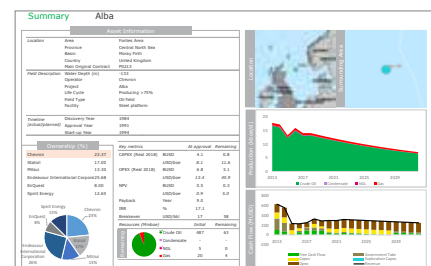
Summary Alba

Asset Information

| Location | Area | Forties Area |
|---|---|---|
| | Province | Central North Sea |
| | Basin | Moray Firth |
| | Country | United Kingdom |
| | Main Original Licence | P0213 |
| Field Description | Water Depth (m) | ~133 |
| | Operator | Chevron |
| | Project | Alba |
| | Life-Cycle | Producing >75% |
| | Field Type | Oil field |
| | Facility | Steel platform |
| Timeline (actual/planned) | Discovery Year | 1984 |
| | Approval Year | 1991 |
| | Start-up Year | 1994 |

Ownership (%)

| | |
|---|---|
| Chevron | 23.37 |
| Statoil | 17.00 |
| Mitsui | 13.33 |
| Endeavour International Corporation | 25.68 |
| EnQuest | 8.00 |
| Spirit Energy | 12.62 |

Spirit Energy 13%
EnQuest 8%
Chevron 23%
Endeavour International Corporation 26%
Mitsui 13%
Statoil 17%

| Key metrics | | At approval | Remaining |
|---|---|---|---|
| CAPEX (Real 2018) | $USD | 4.1 | 0.8 |
| | USD/boe | 8.1 | 11.8 |
| OPEX (Real 2018) | $USD | 6.8 | 3.1 |
| | USD/boe | 13.4 | 45.8 |
| NPV | $USD | 3.5 | 0.3 |
| | USD/boe | 6.9 | 5.0 |
| Payback | Year | 9.5 | |
| IRR | % | 17.1 | |
| Breakeven | USD/bbl | 17 | 58 |

| Resources (Mmboe) | | Initial | Remaining |
|---|---|---|---|
| | Crude Oil | 487 | 63 |
| | Condensate | - | - |
| | NGL | 5 | 0 |
| | Gas | 20 | 4 |

Resources

Location

Surrounding Area

Production (kboe/d)

200
150
100
50
0
2013 2017 2021 2025 2029

Crude Oil Condensate NGL Gas

Cash Flow (MUSD)

2013 2017 2021 2025 2029

Free Cash Flow
Capex
Opex
Government Take
Abandonment Capex
Revenue